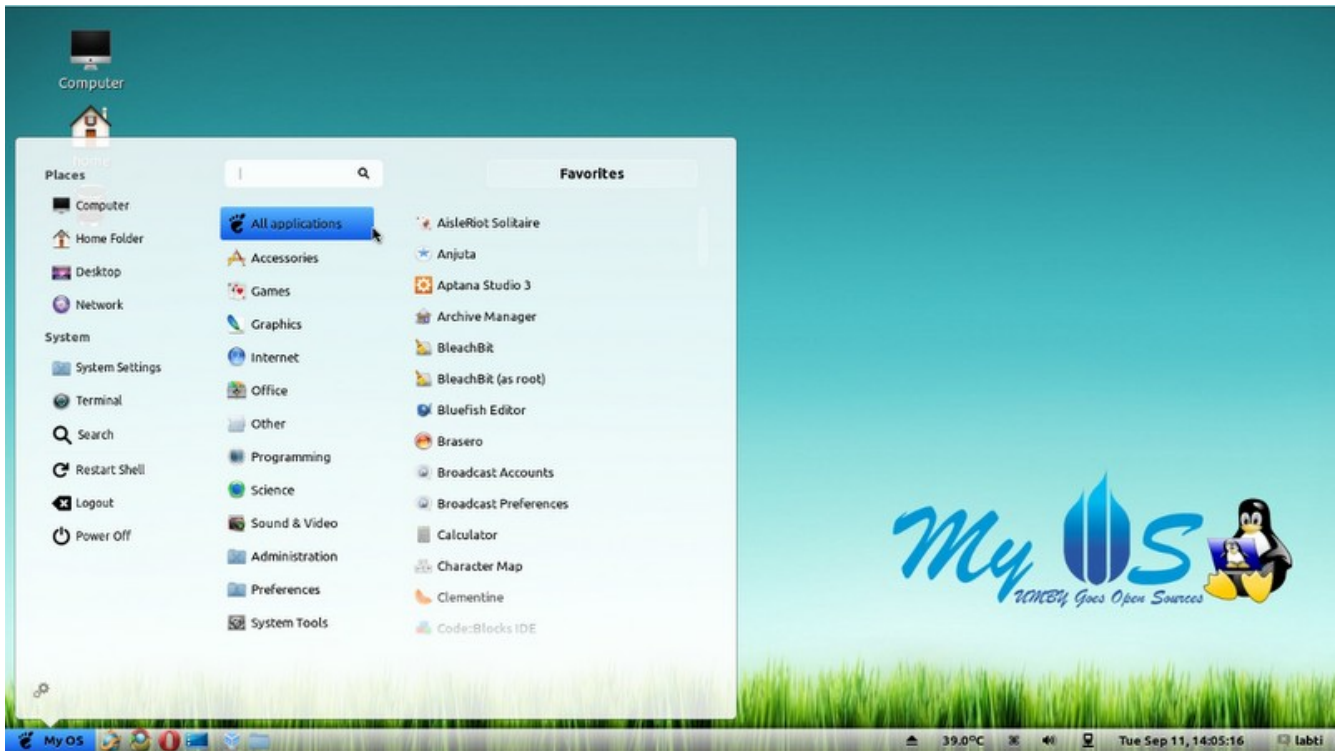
Computer

Home

Places

Computer

Home Folder

Desktop

Network

System

System Settings

Terminal

Search

Restart Shell

Logout

Power Off

Favorites

All applications

Accessories

Games

Graphics

Internet

Office

Other

Programming

Science

Sound & Video

Administration

Preferences

System Tools

AisleRiot Solitaire

Anjuta

Aptana Studio 3

Archive Manager

BleachBit

BleachBit (as root)

Bluefish Editor

Brasero

Broadcast Accounts

Broadcast Preferences

Calculator

Character Map

Clementine

Code::Blocks IDE

My OS

UMBY Goes Open Sources

My OS

39.0°C

Tue Sep 11, 14:05:16

labti